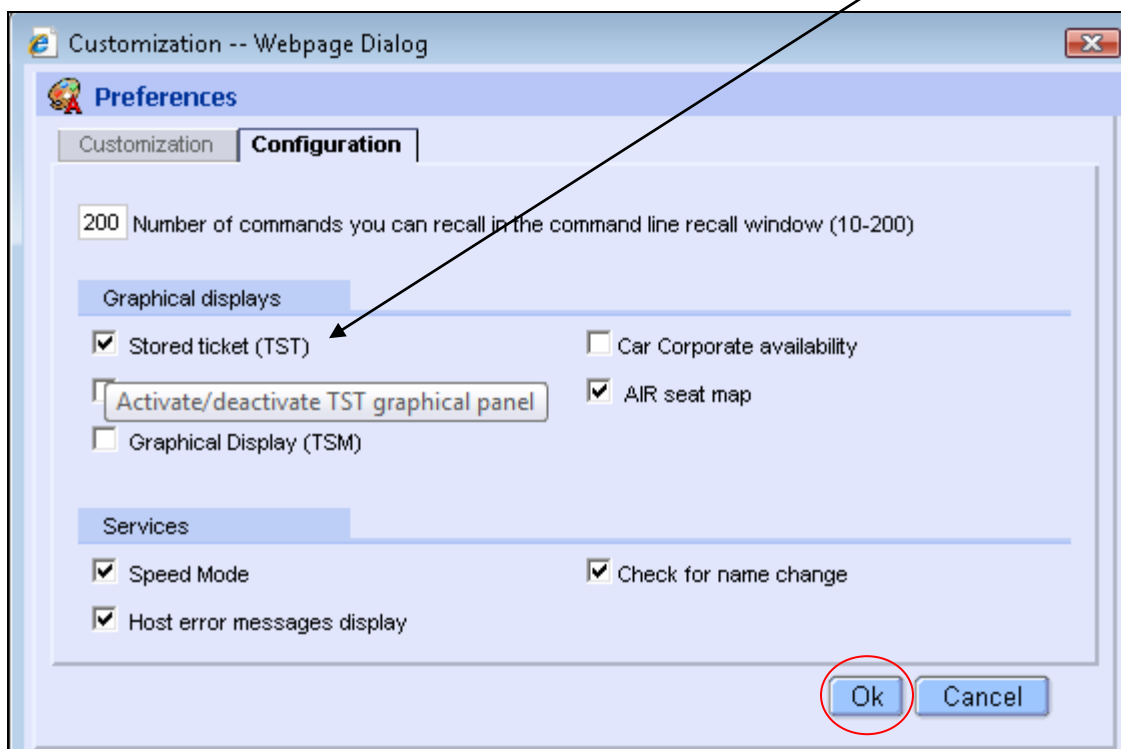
Customization -- Webpage Dialog

Preferences

Customization | Configuration

200 Number of commands you can recall in the command line recall window (10-200)

Graphical displays

☑ Stored ticket (TST)
☐ Car Corporate availability
Activate/deactivate TST graphical panel
☑ AIR seat map
☐ Graphical Display (TSM)

Services

☑ Speed Mode
☑ Check for name change
☑ Host error messages display

Ok
Cancel